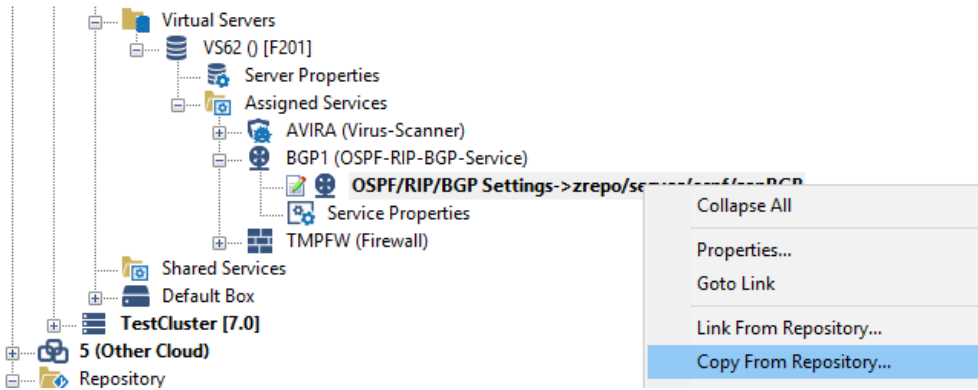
Virtual Servers
VS62 () [F201]
Server Properties
Assigned Services
AVIRA (Virus-Scanner)
BGP1 (OSPF-RIP-BGP-Service)
OSPF/RIP/BGP Settings->zrepo/se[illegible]
Service Properties
TMPFW (Firewall)
Shared Services
Default Box
TestCluster [7.0]
5 (Other Cloud)
Repository

Collapse All
Properties...
Goto Link
Link From Repository...
Copy From Repository...